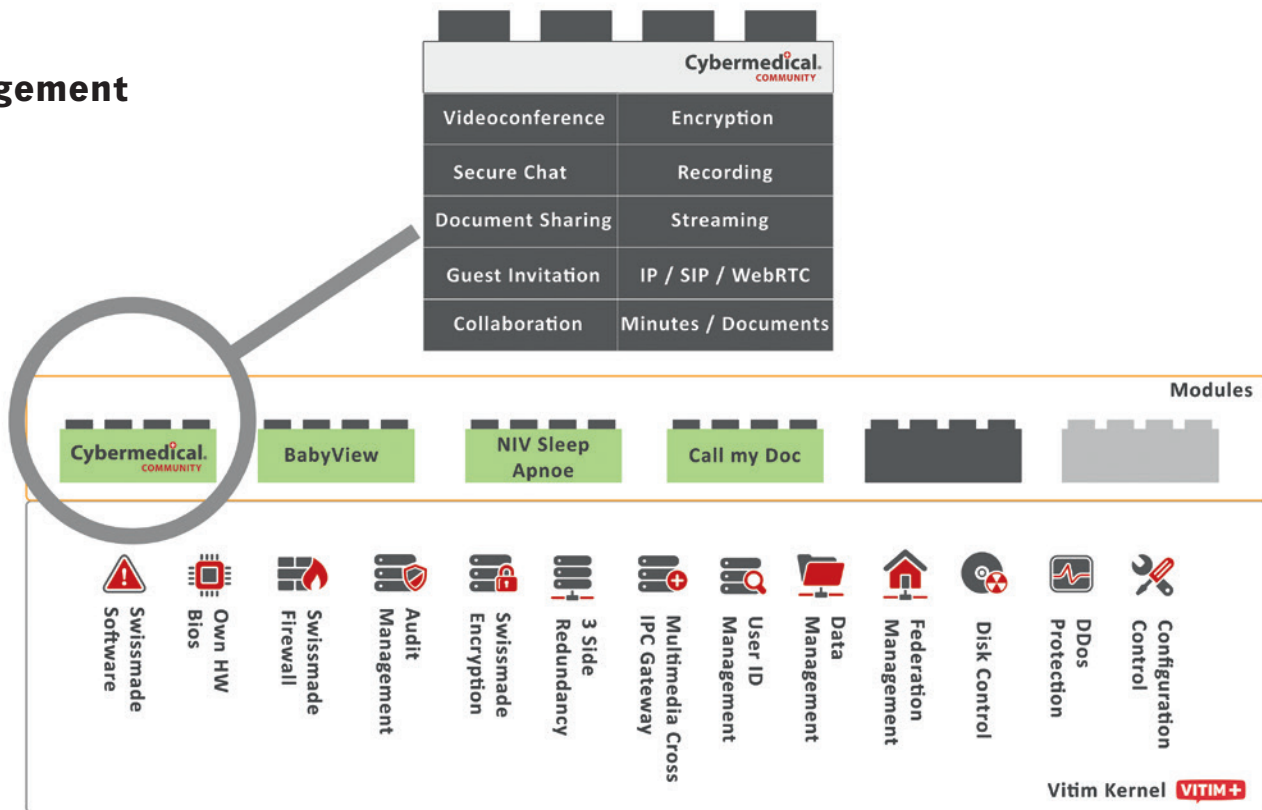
gement

Cybermedical COMMUNITY

| Videoconference | Encryption |
|---|---|
| Secure Chat | Recording |
| Document Sharing | Streaming |
| Guest Invitation | IP / SIP / WebRTC |
| Collaboration | Minutes / Documents |

Modules

Cybermedical COMMUNITY

BabyView

NIV Sleep Apnoe

Call my Doc

Swissmade Software

Own HW Bios

Swissmade Firewall

Audit Management

Swissmade Encryption

3 Side Redundancy

Multimedia Cross IPC Gateway

User ID Management

Data Management

Federation Management

Disk Control

DDos Protection

Configuration Control

Vitim Kernel VITIM+